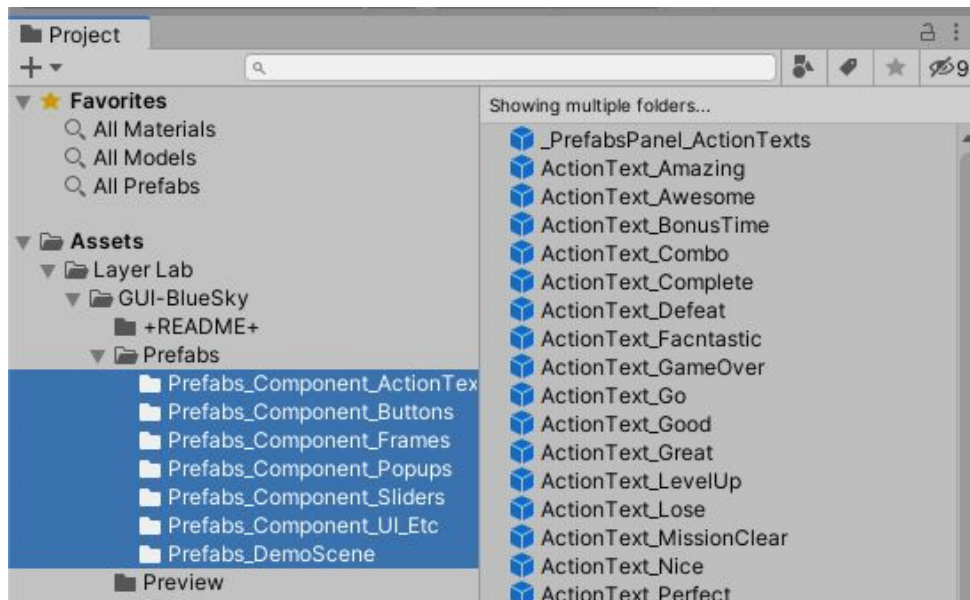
Project

+

9

Favorites
All Materials
All Models
All Prefabs

Assets
Layer Lab
GUI-BlueSky
+README+
Prefabs
Prefabs_Component_ActionTex
Prefabs_Component_Buttons
Prefabs_Component_Frames
Prefabs_Component_Popups
Prefabs_Component_Sliders
Prefabs_Component_UI_Etc
Prefabs_DemoScene
Preview

Showing multiple folders...
_PrefabsPanel_ActionTexts
ActionText_Amazing
ActionText_Awesome
ActionText_BonusTime
ActionText_Combo
ActionText_Complete
ActionText_Defeat
ActionText_Facntastic
ActionText_GameOver
ActionText_Go
ActionText_Good
ActionText_Great
ActionText_LevelUp
ActionText_Lose
ActionText_MissionClear
ActionText_Nice
ActionText_Perfect